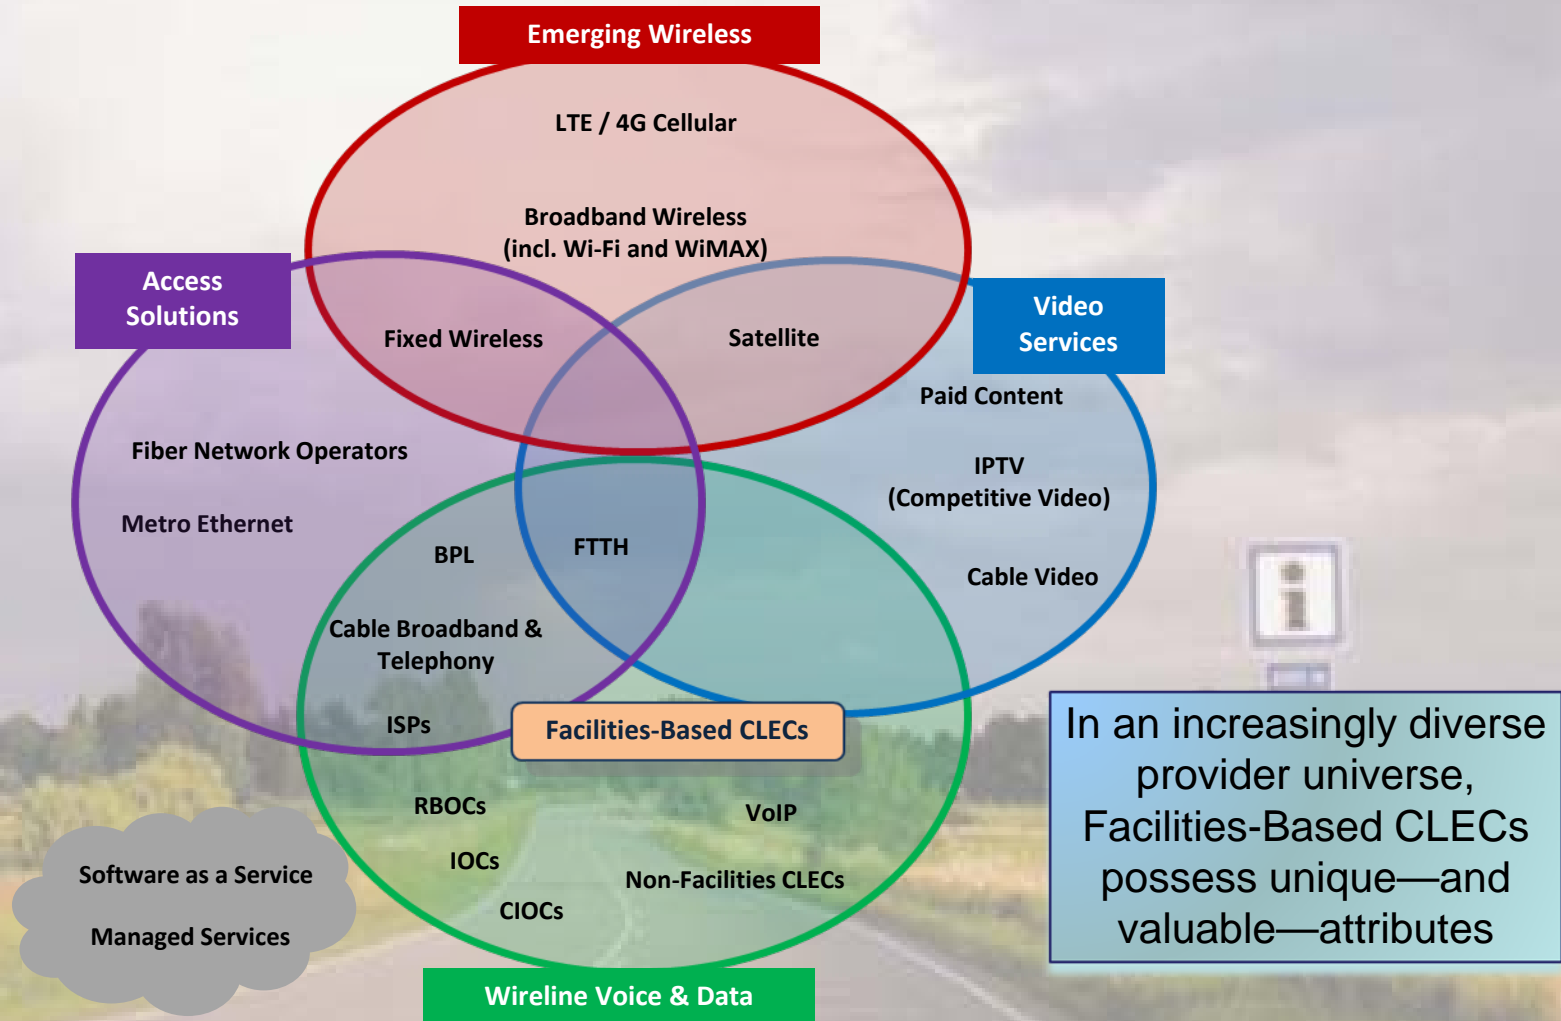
Emerging Wireless

LTE / 4G Cellular

Broadband Wireless (incl. Wi-Fi and WiMAX)

Access Solutions

Fixed Wireless

Satellite

Video Services

Paid Content

Fiber Network Operators

IPTV (Competitive Video)

Metro Ethernet

BPL

FTTH

Cable Video

Cable Broadband & Telephony

ISPs

Facilities-Based CLECs

In an increasingly diverse provider universe, Facilities-Based CLECs possess unique—and valuable—attributes

RBOCs

VoIP

Software as a Service

IOCs

Non-Facilities CLECs

Managed Services

CIOCs

Wireline Voice & Data